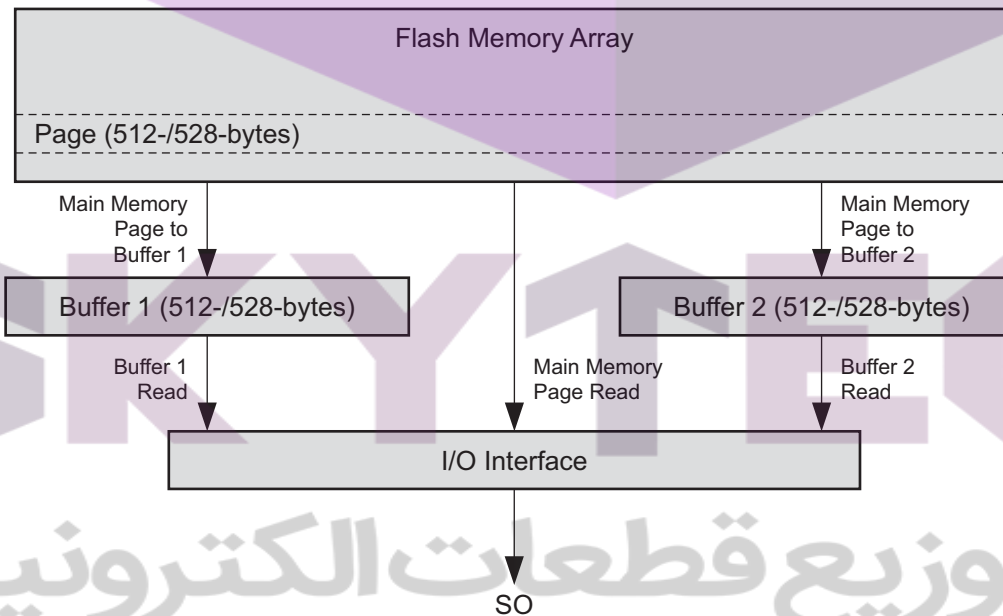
Flash Memory Array

Page (512-/528-bytes)

Main Memory Page to Buffer 1

Main Memory Page to Buffer 2

Buffer 1 (512-/528-bytes)

Buffer 2 (512-/528-bytes)

Buffer 1 Read

Main Memory Page Read

Buffer 2 Read

I/O Interface

SO

SKYTEK

وزيع قطعات الكترونيك